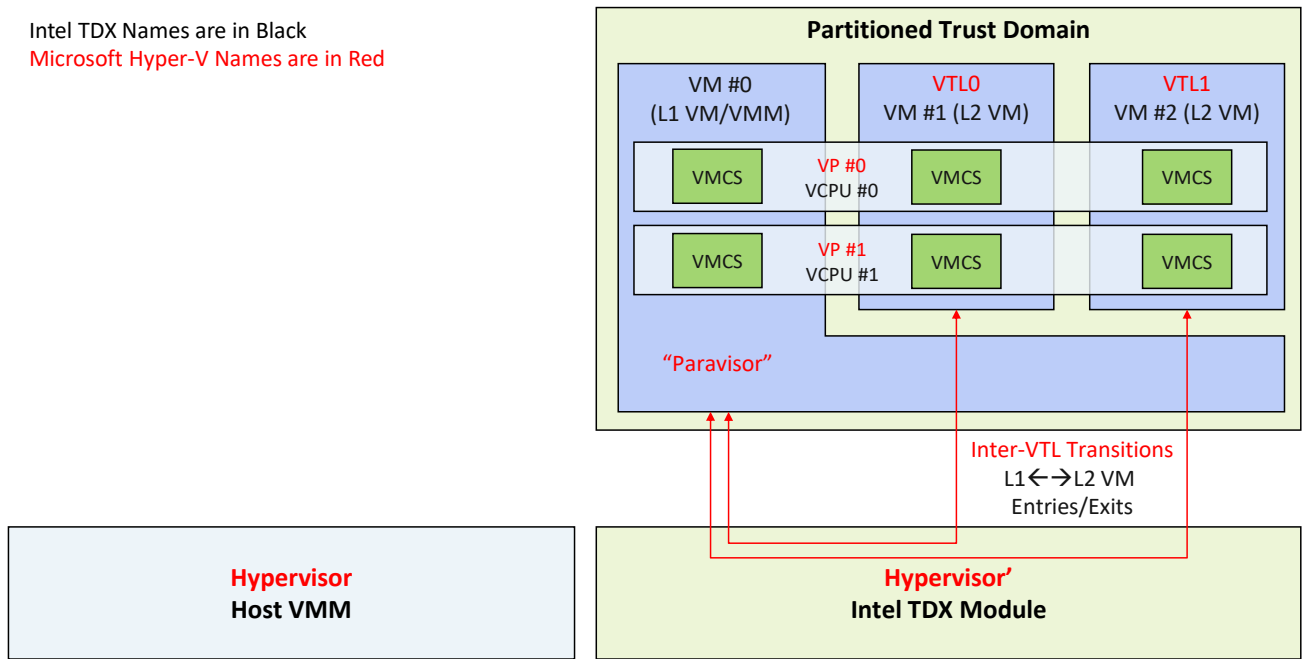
Intel TDX Names are in Black
Microsoft Hyper-V Names are in Red

Partitioned Trust Domain

VM #0
(L1 VM/VMM)

VTL0
VM #1 (L2 VM)

VTL1
VM #2 (L2 VM)

VMCS
VP #0
VCPU #0
VMCS
VMCS

VMCS
VP #1
VCPU #1
VMCS
VMCS

"Paravisor"

Inter-VTL Transitions
L1←→L2 VM
Entries/Exits

Hypervisor
Host VMM

Hypervisor'
Intel TDX Module